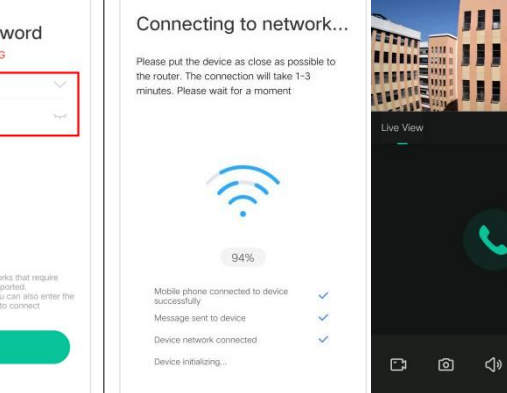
word
G

rks that require
ported.
ou can also enter the
to connect

Connecting to network...

Please put the device as close as possible to the router. The connection will take 1-3 minutes. Please wait for a moment

94%

Mobile phone connected to device successfully

Message sent to device

Device network connected

Device initializing...

Live View